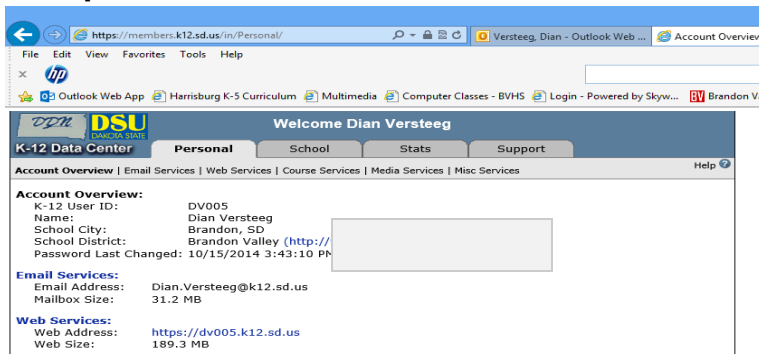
https://members.k12.sd.us/in/Personal/

Versteeg, Dian - Outlook Web ...

Account Overvie

File Edit View Favorites Tools Help

×

Outlook Web App Harrisburg K-5 Curriculum Multimedia Computer Classes - BVHS Login - Powered by Skyw... Brandon V

DSU DAKOTA STATE

Welcome Dian Versteeg

K-12 Data Center

Personal School Stats Support

Account Overview | Email Services | Web Services | Course Services | Media Services | Misc Services

Help

Account Overview:

| | |
|---|---|
| K-12 User ID: | DV005 |
| Name: | Dian Versteeg |
| School City: | Brandon, SD |
| School District: | Brandon Valley (http:// |
| Password Last Changed: | 10/15/2014 3:43:10 PM |

Email Services:

| | |
|---|---|
| Email Address: | Dian.Versteeg@k12.sd.us |
| Mailbox Size: | 31.2 MB |

Web Services:

| | |
|---|---|
| Web Address: | https://dv005.k12.sd.us |
| Web Size: | 189.3 MB |